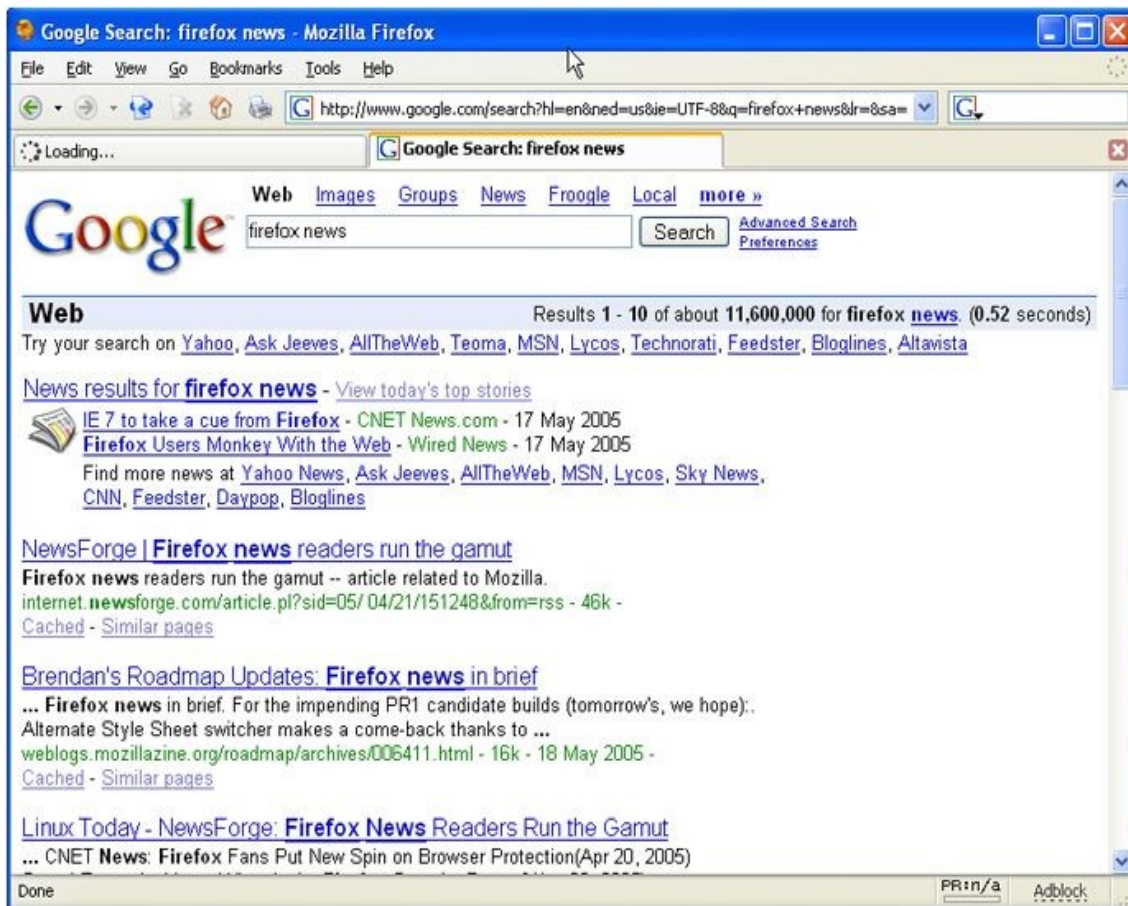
Google Search: firefox news - Mozilla Firefox

File Edit View Go Bookmarks Tools Help

http://www.google.com/search?hl=en&ned=us&ie=UTF-8&q=firefox+news&lr=&sa=

Loading...

Google Search: firefox news

Google

Web Images Groups News Froogle Local more »

firefox news

Search

Advanced Search
Preferences

Web

Results 1 - 10 of about 11,600,000 for firefox news. (0.52 seconds)

Try your search on Yahoo, Ask Jeeves, AllTheWeb, Teoma, MSN, Lycos, Technorati, Feedster, Bloglines, Altavista

News results for firefox news - View today's top stories

IE 7 to take a cue from Firefox - CNET News.com - 17 May 2005
Firefox Users Monkey With the Web - Wired News - 17 May 2005
Find more news at Yahoo News, Ask Jeeves, AllTheWeb, MSN, Lycos, Sky News, CNN, Feedster, Daypop, Bloglines

NewsForge | Firefox news readers run the gamut
Firefox news readers run the gamut -- article related to Mozilla.
internet.newsforge.com/article.pl?sid=05/ 04/21/151248&from=rss - 46k -
Cached - Similar pages

Brendan's Roadmap Updates: Firefox news in brief
... Firefox news in brief. For the impending PR1 candidate builds (tomorrow's, we hope):. Alternate Style Sheet switcher makes a come-back thanks to ...
weblogs.mozillazine.org/roadmap/archives/006411.html - 16k - 18 May 2005 -
Cached - Similar pages

Linux Today - NewsForge: Firefox News Readers Run the Gamut
... CNET News: Firefox Fans Put New Spin on Browser Protection(Apr 20, 2005)
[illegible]

Done

PR:n/a

Adblock